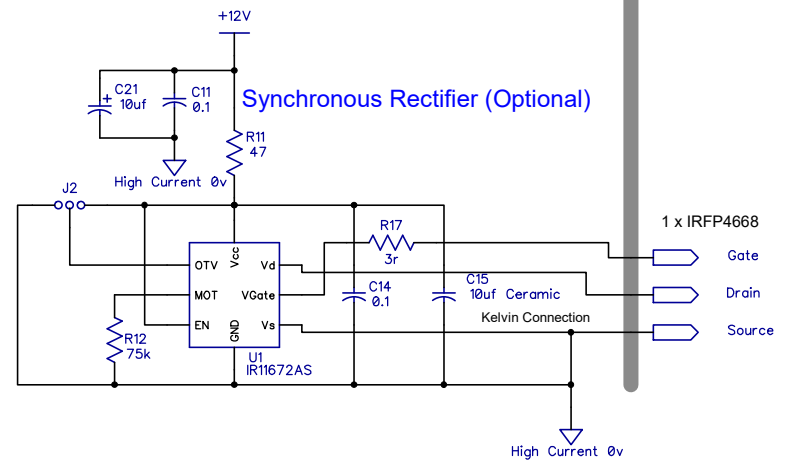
+12V

C21 10uf

C11 0.1

Synchronous Rectifier (Optional)

R11 47

High Current 0v

J2

1 x IRFP4668

R17 3r

Gate

OTV

Vcc

Vd

C15 10uf Ceramic

Drain

MOT

VGate

C14 0.1

Kelvin Connection

EN

GND

Vs

Source

R12 75k

U1 IR11672AS

High Current 0v